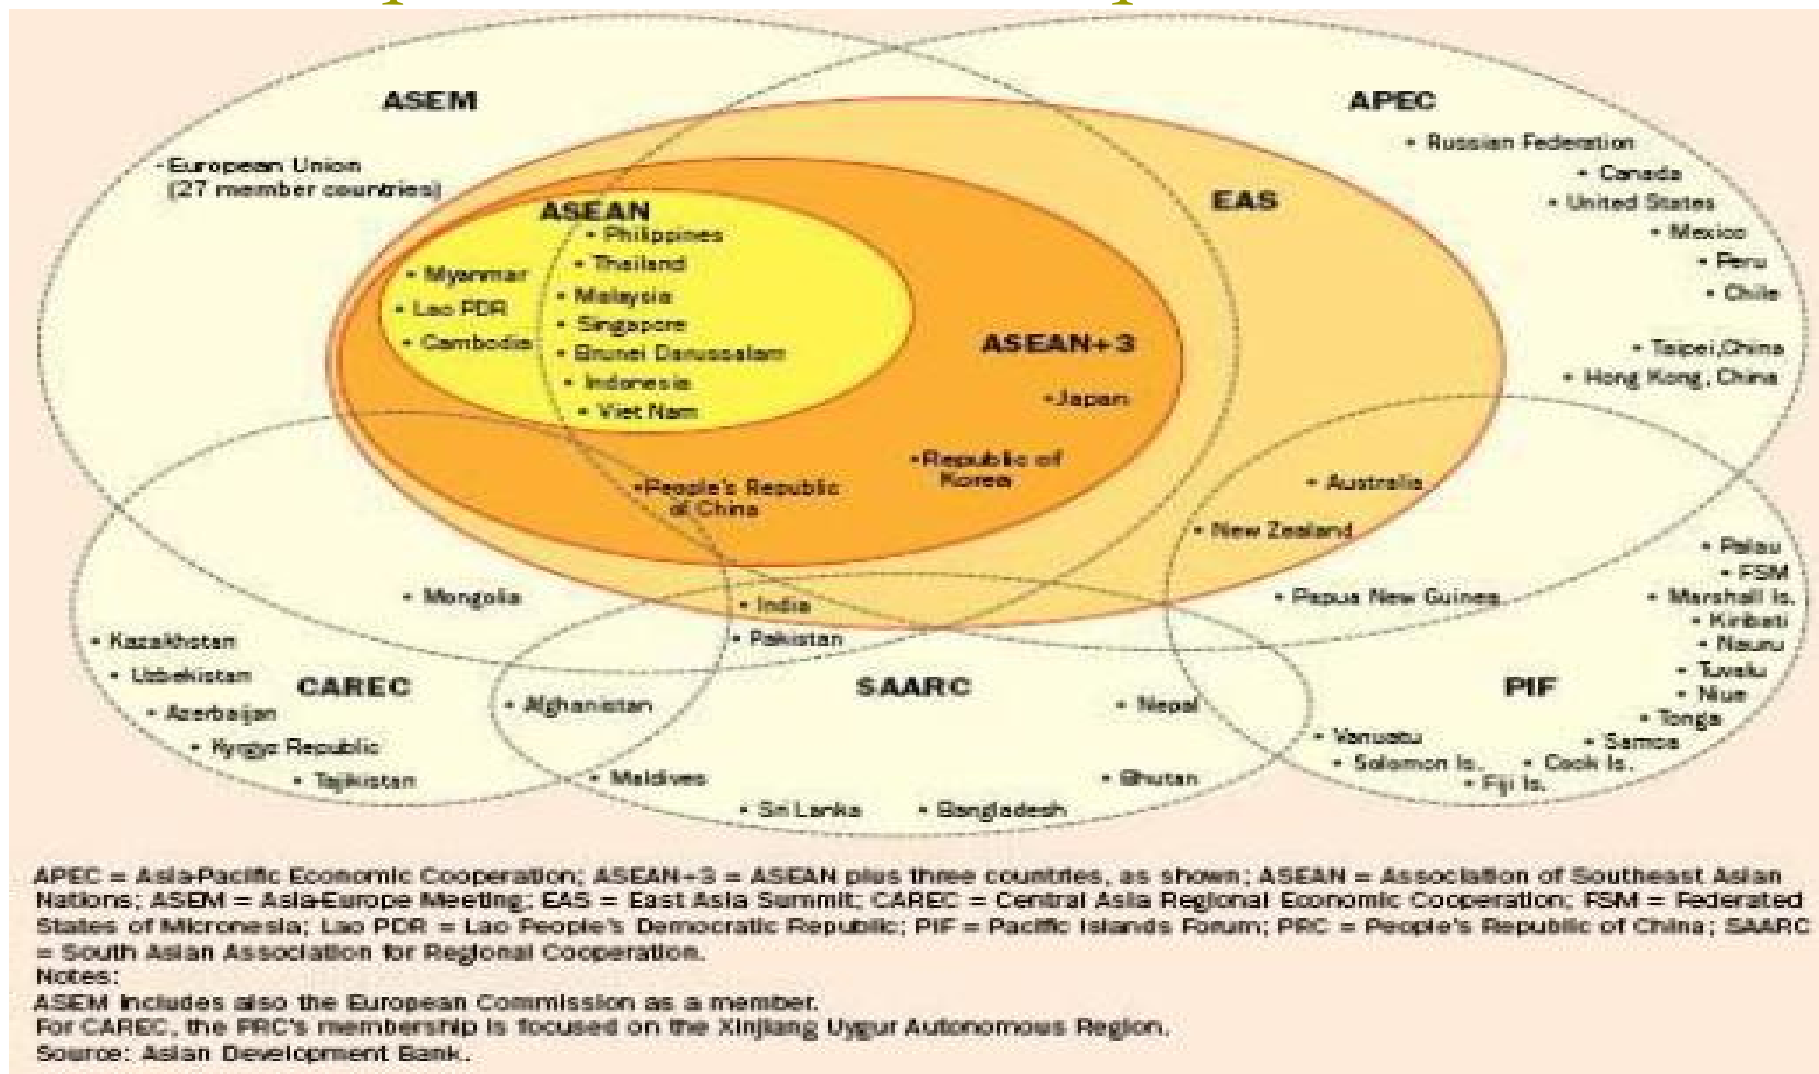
ASEM

APEC

• European Union (27 member countries)

EAS

• Russian Federation
• Canada
• United States
• Mexico
• Peru
• Chile

ASEAN

• Myanmar
• Lao PDR
• Cambodia
• Philippines
• Thailand
• Malaysia
• Singapore
• Brunei Darussalam
• Indonesia
• Viet Nam

ASEAN+3

• Japan
• Republic of Korea
• People's Republic of China

• Taipei,China
• Hong Kong, China

• Australia
• New Zealand
• Papua New Guinea

• Palau
• FSM
• Marshall Is.
• Kiribati
• Nauru
• Tuvalu
• Niue
• Tonga
• Samoa
• Cook Is.
• Fiji Is.
• Solomon Is.
• Vanuatu

PIF

• Mongolia
• India
• Pakistan

• Kazakhstan
• Uzbekistan
• Azerbaijan
• Kyrgyz Republic
• Tajikistan

CAREC

• Afghanistan

SAARC

• Nepal
• Bhutan
• Maldives
• Sri Lanka
• Bangladesh

APEC = Asia-Pacific Economic Cooperation; ASEAN+3 = ASEAN plus three countries, as shown; ASEAN = Association of Southeast Asian Nations; ASEM = Asia-Europe Meeting; EAS = East Asia Summit; CAREC = Central Asia Regional Economic Cooperation; FSM = Federated States of Micronesia; Lao PDR = Lao People's Democratic Republic; PIF = Pacific Islands Forum; PRC = People's Republic of China; SAARC = South Asian Association for Regional Cooperation.
Notes:
ASEM includes also the European Commission as a member.
For CAREC, the PRC's membership is focused on the Xinjiang Uygur Autonomous Region.
Source: Asian Development Bank.